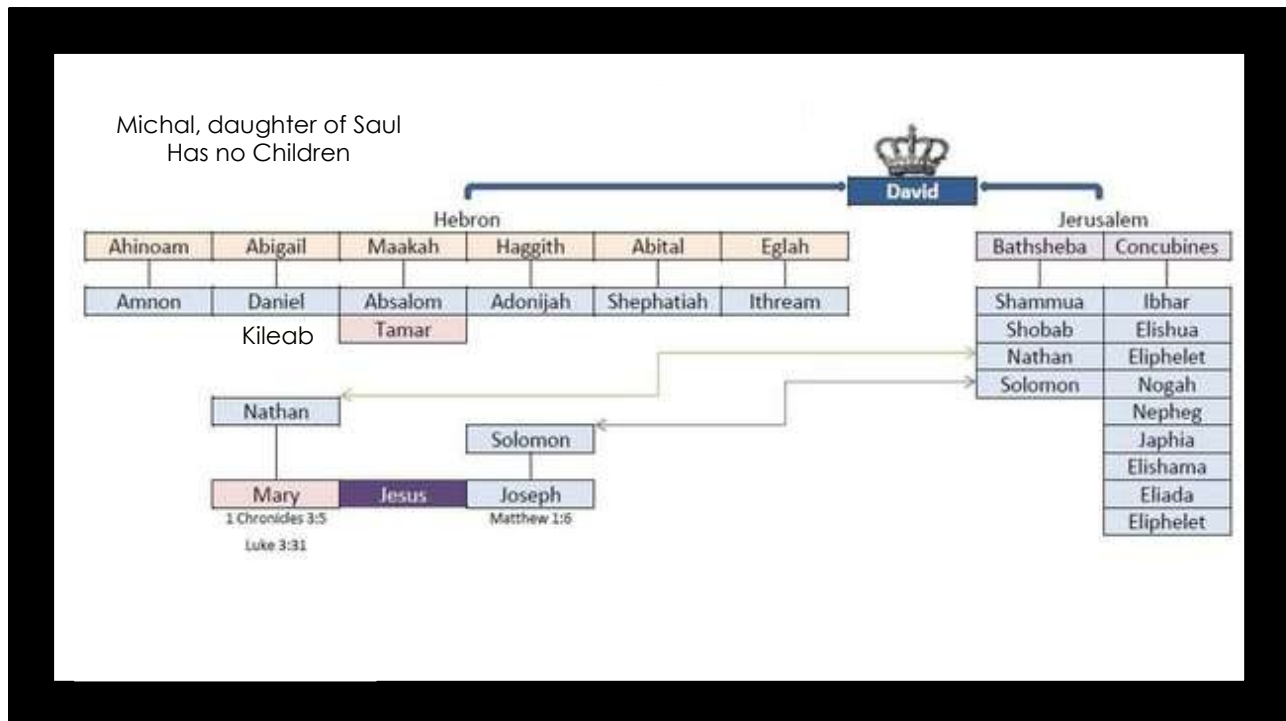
Michal, daughter of Saul
Has no Children

David

Hebron

| Ahinoam | Abigail | Maakah | Haggith | Abital | Eglah |
|---|---|---|---|---|---|
| Amnon | Daniel | Absalom | Adonijah | Shephatiah | Ithream |
| | Kileab | Tamar | | | |

Jerusalem

| Bathsheba | Concubines |
|---|---|
| Shammua | Ibhar |
| Shobab | Elishua |
| Nathan | Eliphelet |
| Solomon | Nogah |
| | Nepheg |
| | Japhia |
| | Elishama |
| | Eliada |
| | Eliphelet |

Nathan

Solomon

Mary
1 Chronicles 3:5
Luke 3:31

Jesus

Joseph
Matthew 1:6